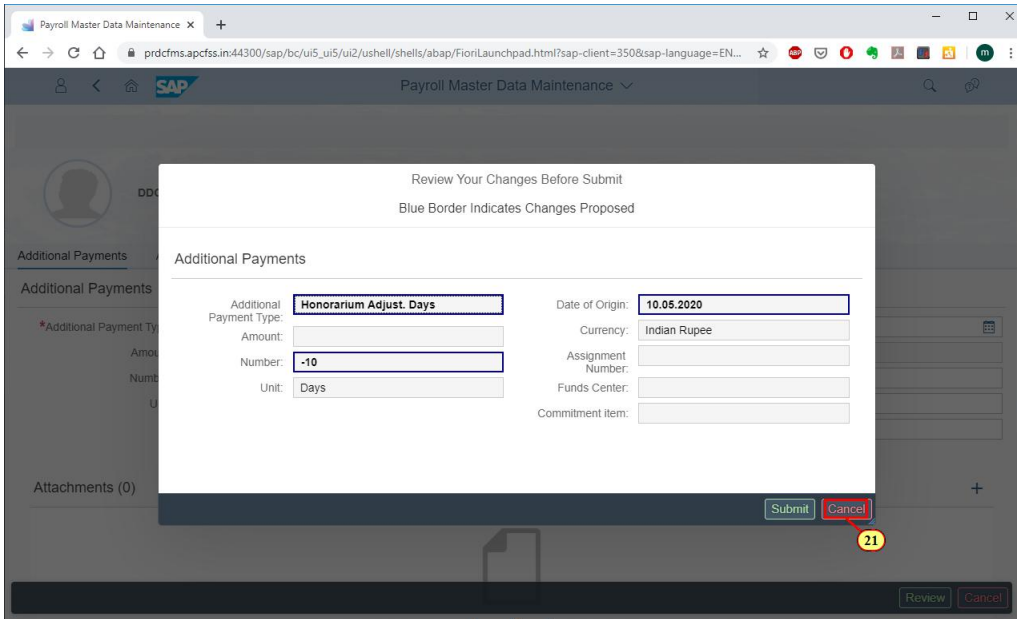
Payroll Master Data Maintenance ×

prdcfms.apcfss.in:44300/sap/bc/ui5_ui5/ui2/ushell/shells/abap/FioriLaunchpad.html?sap-client=350&sap-language=EN...

SAP

Payroll Master Data Maintenance

DDO

Additional Payments

Additional Payments

*Additional Payment Ty

Amou

Numb

U

Attachments (0)

Review Your Changes Before Submit

Blue Border Indicates Changes Proposed

Additional Payments

| Additional Payment Type: | Honorarium Adjust. Days | Date of Origin: | 10.05.2020 |
|---|---|---|---|
| Amount: | | Currency: | Indian Rupee |
| Number: | -10 | Assignment Number: | |
| Unit: | Days | Funds Center: | |
| | | Commitment item: | |

Submit Cancel

21

Review Cancel